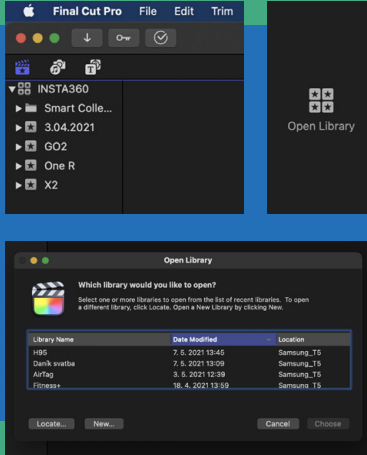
Final Cut Pro File Edit Trim

INSTA360
Smart Colle...
3.04.2021
GO2
One R
X2

Open Library

Open Library

Which library would you like to open?

Select one or more libraries to open from the list of recent libraries. To open a different library, click Locate. Open a New Library by clicking New.

| Library Name | Date Modified | Location |
|---|---|---|
| H95 | 7. 5. 2021 13:45 | Samsung_T5 |
| Daník svatba | 7. 5. 2021 13:09 | Samsung_T5 |
| AirTag | 3. 5. 2021 12:39 | Samsung_T5 |
| Fitness+ | 18. 4. 2021 13:59 | Samsung_T5 |

Locate... New... Cancel Choose